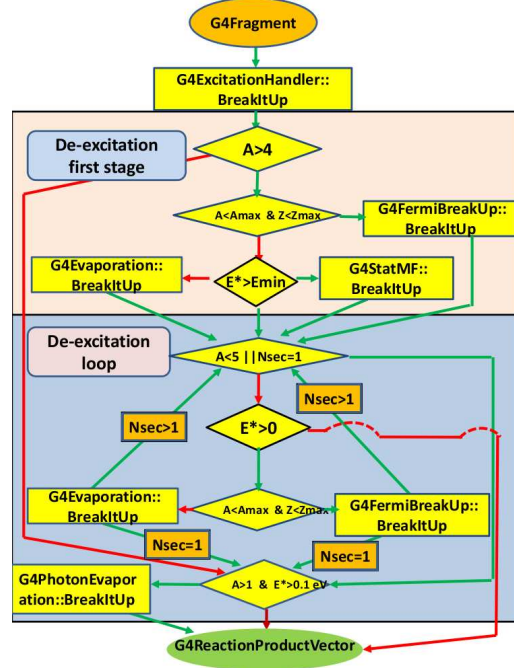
G4Fragment

G4ExcitationHandler:: BreakItUp

De-excitation first stage

A>4

A<Amax & Z<Zmax

G4FermiBreakUp:: BreakItUp

G4Evaporation:: BreakItUp

E*>Emin

G4StatMF:: BreakItUp

De-excitation loop

A<5 | | Nsec=1

Nsec>1

Nsec>1

E*>0

A<Amax & Z<Zmax

G4Evaporation:: BreakItUp

G4FermiBreakUp:: BreakItUp

Nsec=1

Nsec=1

G4PhotonEvaporation::BreakItUp

A>1 & E*>0.1 eV

G4ReactionProductVector